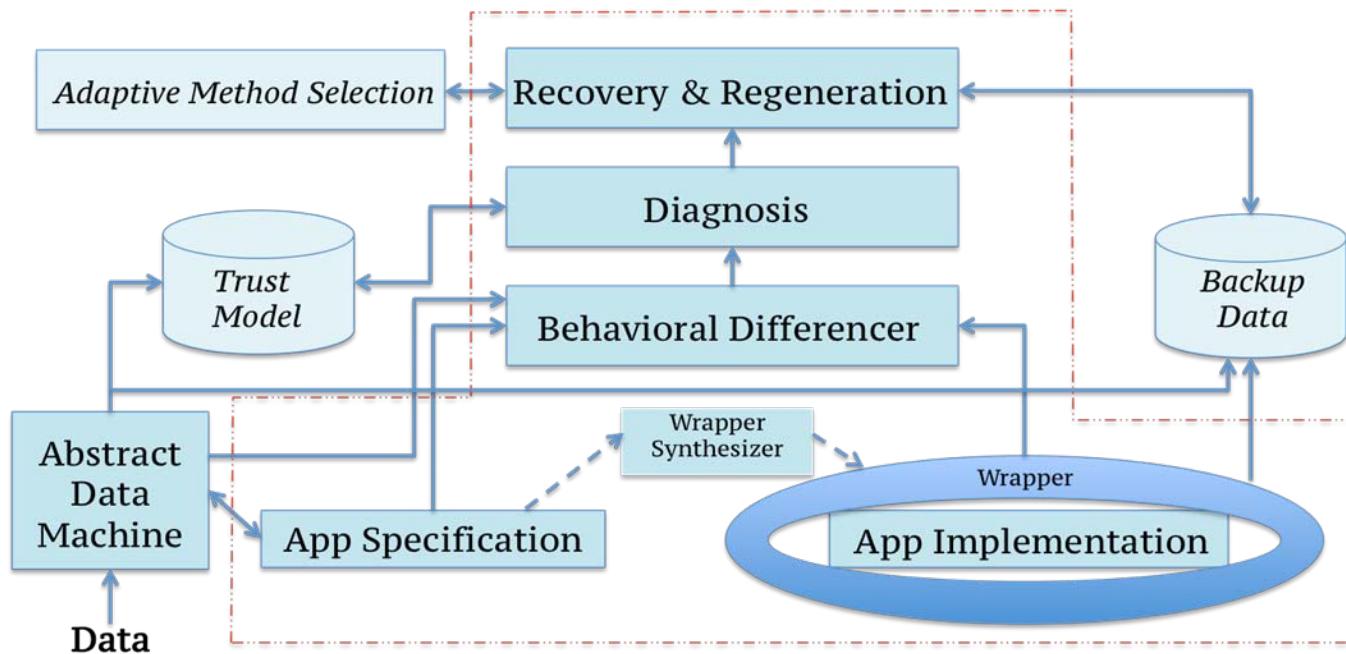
Adaptive Method Selection

Recovery & Regeneration

Diagnosis

Trust Model

Backup Data

Behavioral Differencer

Wrapper Synthesizer

Abstract Data Machine

Wrapper

App Specification

App Implementation

Data